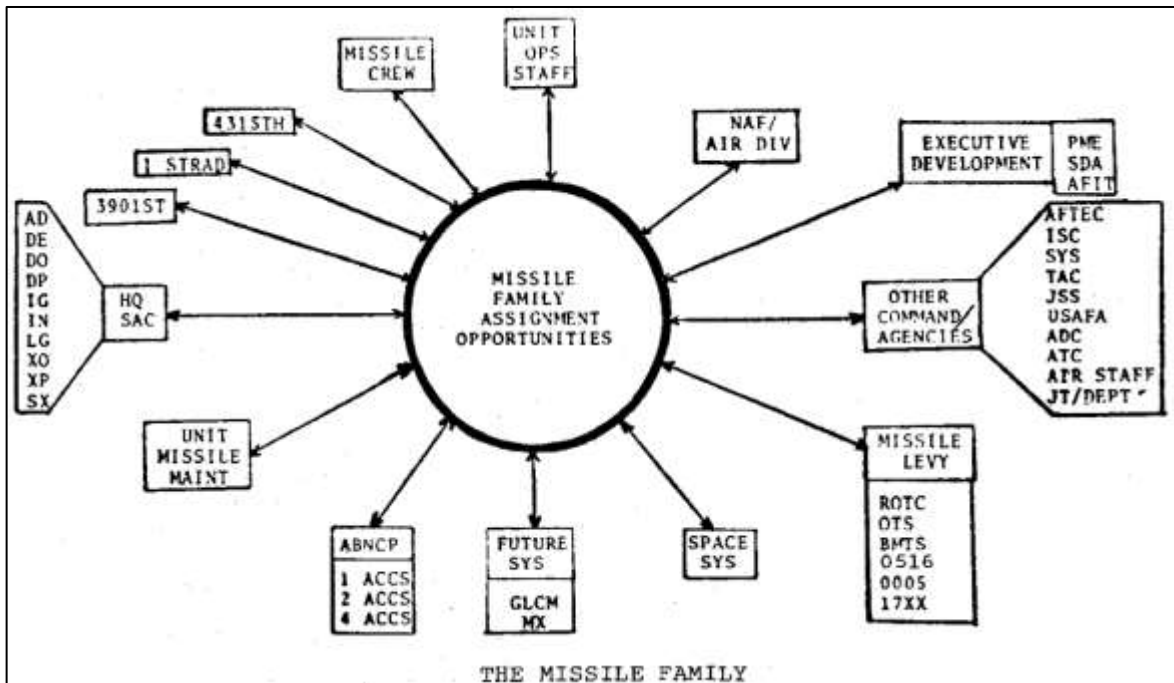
MISSILE CREW

UNIT OPS STAFF

4315TH

1 STRAD

3901ST

NAF/ AIR DIV

EXECUTIVE DEVELOPMENT

PME
SDA
AFIT

AD
DE
DO
DP
IG
IN
LG
XO
XP
SX

HQ SAC

MISSILE FAMILY ASSIGNMENT OPPORTUNITIES

OTHER COMMAND/ AGENCIES

AFTEC
ISC
SYS
TAC
JSS
USAFA
ADC
ATC
AIR STAFF
JT/DEPT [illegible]

UNIT MISSILE MAINT

MISSILE LEVY

ROTC
OTS
BMTS
0516
0005
17XX

ABNCP

1 ACCS
2 ACCS
4 ACCS

FUTURE SYS

GLCM
MX

SPACE SYS

THE MISSILE FAMILY